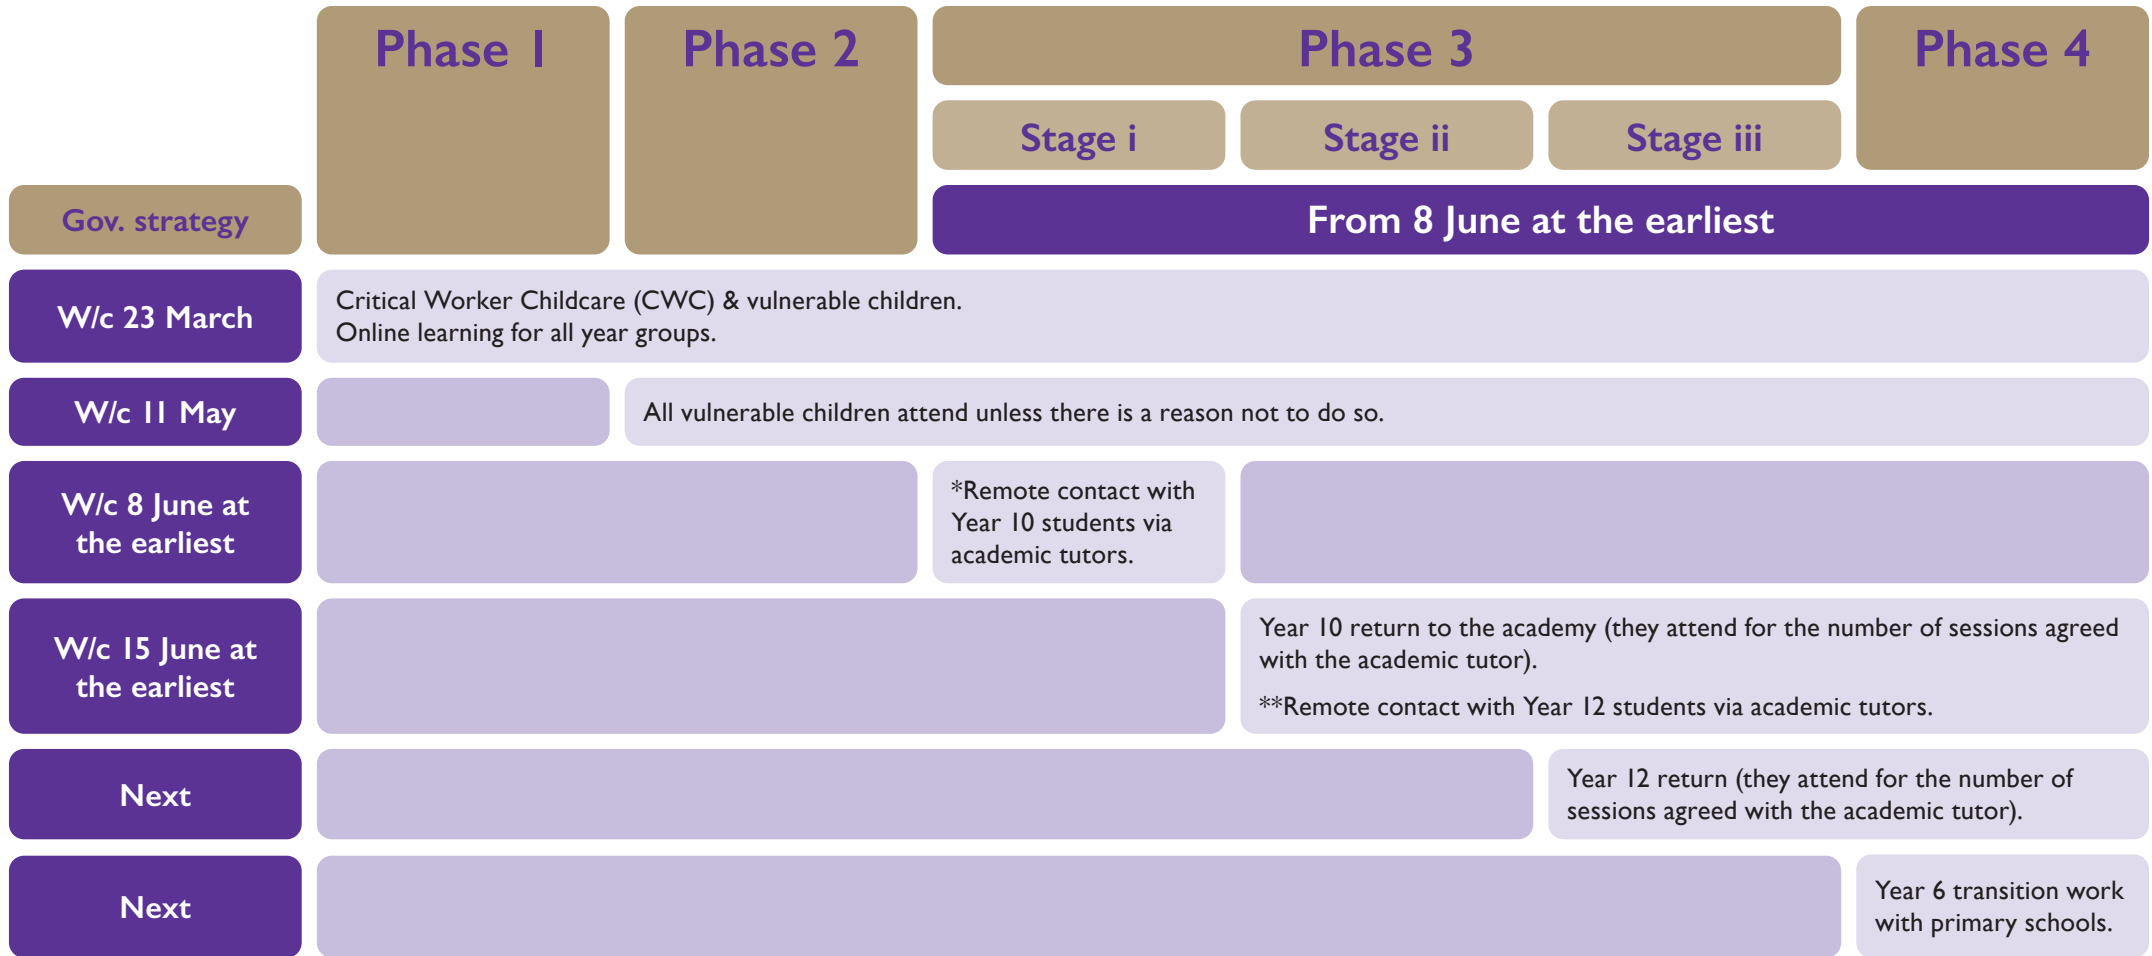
| Gov. strategy | Phase 1 | Phase 2 | Phase 3 Stage i | Phase 3 Stage ii | Phase 3 Stage iii | Phase 4 |
|---|---|---|---|---|---|---|
| | | | From 8 June at the earliest | | | |
| W/c 23 March | Critical Worker Childcare (CWC) & vulnerable children. Online learning for all year groups. | | | | | |
| W/c 11 May | | All vulnerable children attend unless there is a reason not to do so. | | | | |
| W/c 8 June at the earliest | | | *Remote contact with Year 10 students via academic tutors. | | | |
| W/c 15 June at the earliest | | | | Year 10 return to the academy (they attend for the number of sessions agreed with the academic tutor). **Remote contact with Year 12 students via academic tutors. | | |
| Next | | | | | Year 12 return (they attend for the number of sessions agreed with the academic tutor). | |
| Next | | | | | | Year 6 transition work with primary schools. |